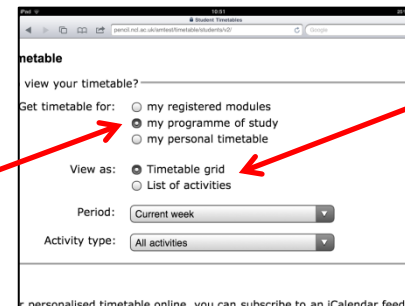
iPad 10:51
Student Timetables
pencil.ncl.ac.uk/smtest/timetable/students/v2/
Google

netable

view your timetable?

Get timetable for: my registered modules
my programme of study
my personal timetable

View as: Timetable grid
List of activities

Period: Current week

Activity type: All activities

r personalised timetable online, you can subscribe to an iCalendar feed